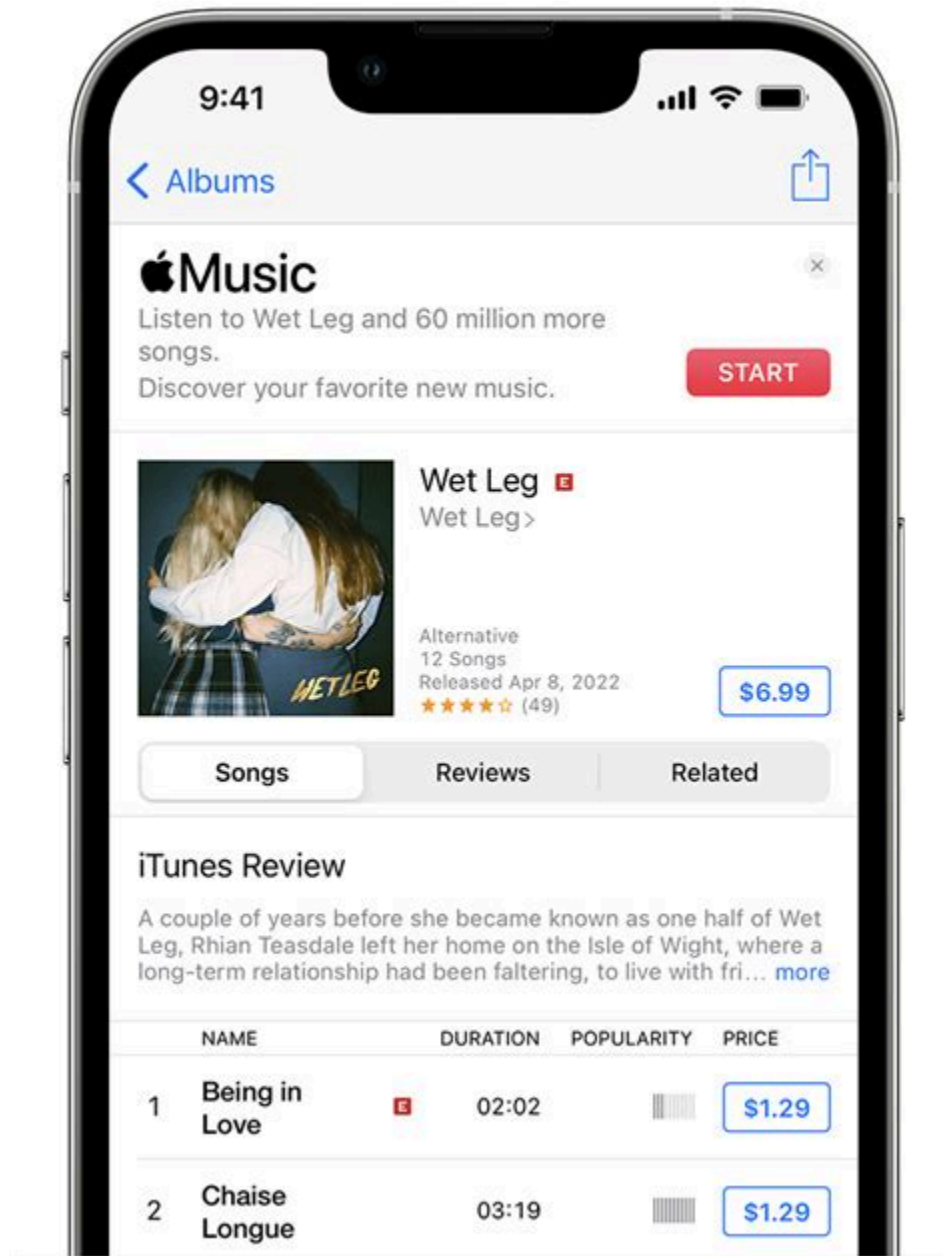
9:41

Albums

Music

Listen to Wet Leg and 60 million more songs.
Discover your favorite new music.

START

×

WET LEG

Wet Leg E
Wet Leg >

Alternative
12 Songs
Released Apr 8, 2022
★★★★☆ (49)

$6.99

Songs | Reviews | Related

iTunes Review

A couple of years before she became known as one half of Wet Leg, Rhian Teasdale left her home on the Isle of Wight, where a long-term relationship had been faltering, to live with fri… more

| | NAME | | DURATION | POPULARITY | PRICE |
|---|---|---|---|---|---|
| 1 | Being in Love | E | 02:02 | | $1.29 |
| 2 | Chaise Longue | | 03:19 | | $1.29 |